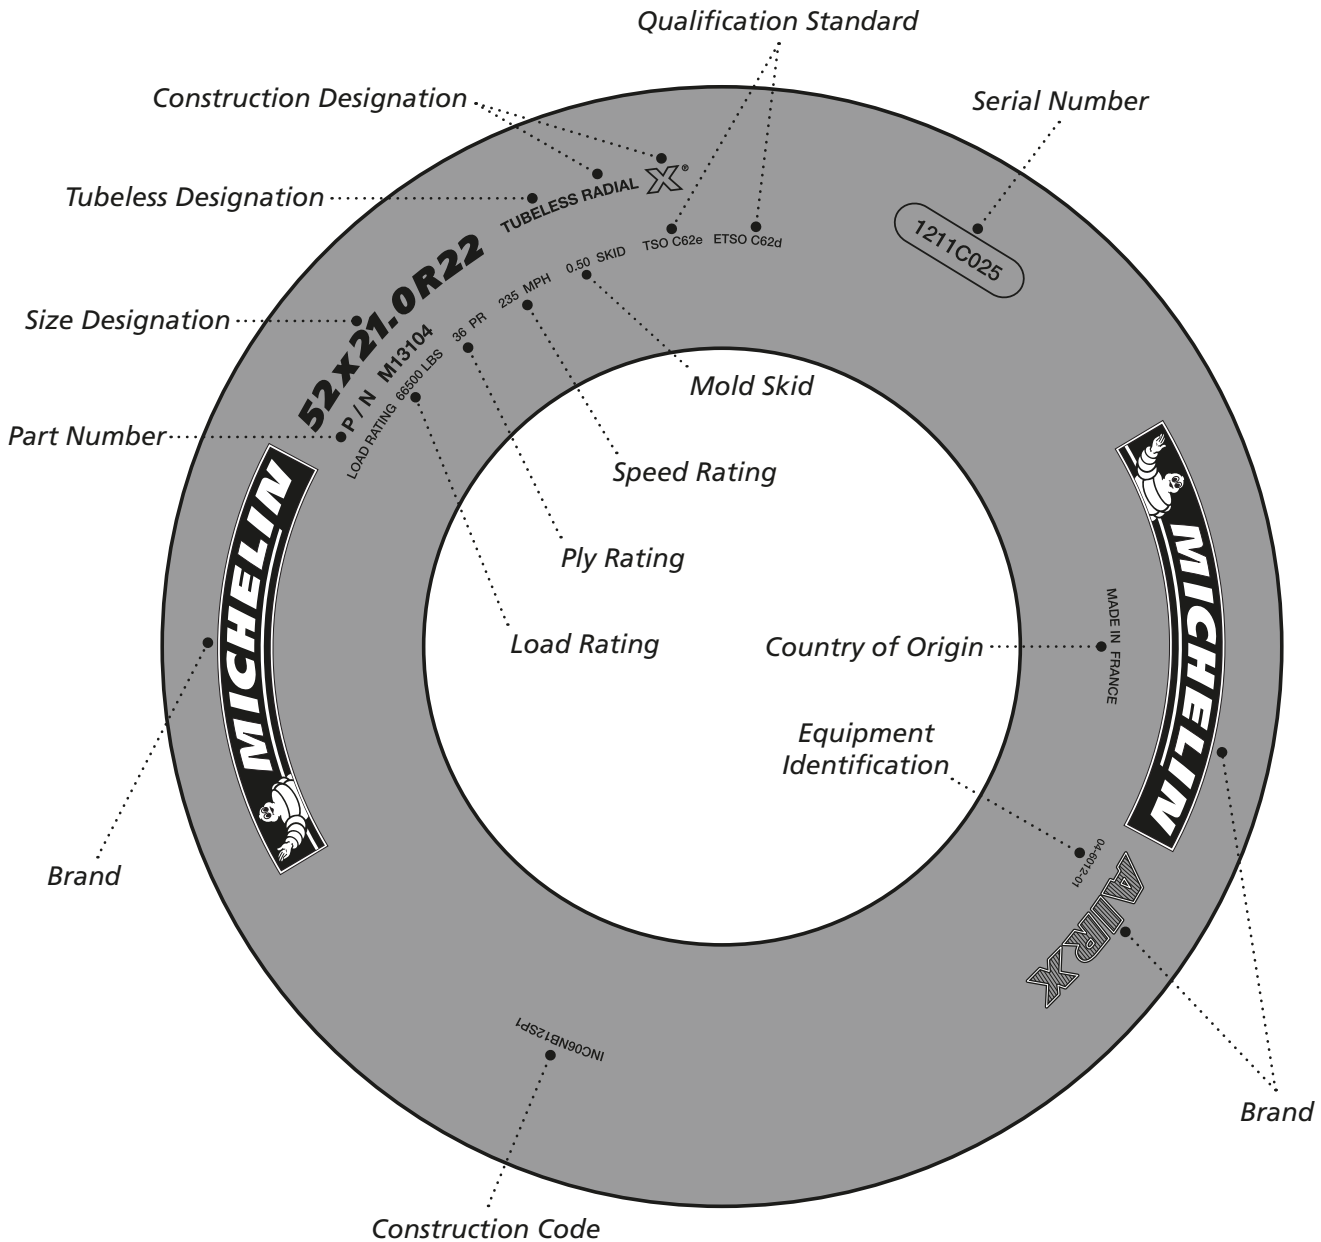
Qualification Standard

Construction Designation

Serial Number

Tubeless Designation

TUBELESS RADIAL X®

TSO C62e ETSO C62d

1211C025

52x21.0R22

0.50 SKID

235 MPH

36 PR

P / N M13104

LOAD RATING 66500 LBS

Size Designation

Mold Skid

Part Number

Speed Rating

MICHELIN

MICHELIN

Ply Rating

MADE IN FRANCE

Load Rating

Country of Origin

Equipment Identification

04-6012-01

AIR X

Brand

INC06NB12SP1

Brand

Construction Code